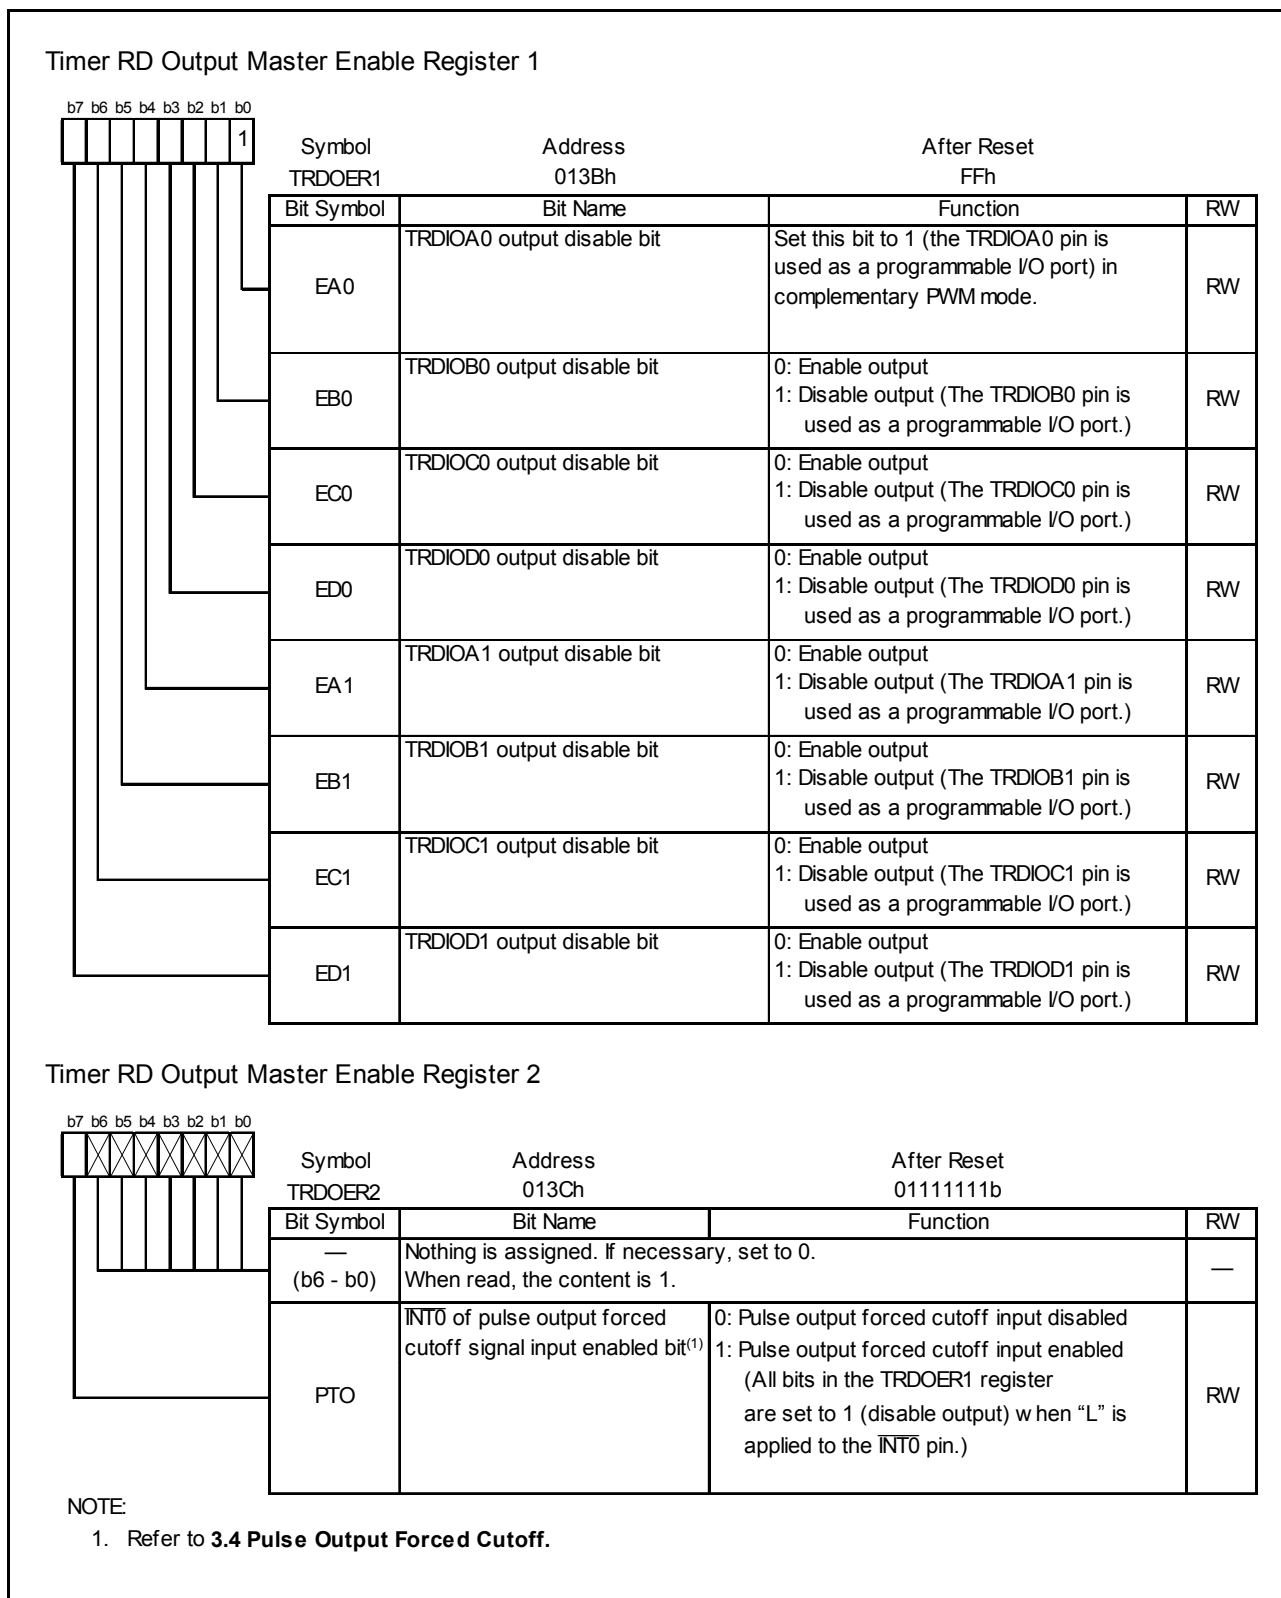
Timer RD Output Master Enable Register 1

b7 b6 b5 b4 b3 b2 b1 b0

1

Symbol TRDOER1

Address 013Bh

After Reset FFh

| Bit Symbol | Bit Name | Function | RW |
|---|---|---|---|
| EA0 | TRDIOA0 output disable bit | Set this bit to 1 (the TRDIOA0 pin is used as a programmable I/O port) in complementary PWM mode. | RW |
| EB0 | TRDIOB0 output disable bit | 0: Enable output<br>1: Disable output (The TRDIOB0 pin is used as a programmable I/O port.) | RW |
| EC0 | TRDIOC0 output disable bit | 0: Enable output<br>1: Disable output (The TRDIOC0 pin is used as a programmable I/O port.) | RW |
| ED0 | TRDIOD0 output disable bit | 0: Enable output<br>1: Disable output (The TRDIOD0 pin is used as a programmable I/O port.) | RW |
| EA1 | TRDIOA1 output disable bit | 0: Enable output<br>1: Disable output (The TRDIOA1 pin is used as a programmable I/O port.) | RW |
| EB1 | TRDIOB1 output disable bit | 0: Enable output<br>1: Disable output (The TRDIOB1 pin is used as a programmable I/O port.) | RW |
| EC1 | TRDIOC1 output disable bit | 0: Enable output<br>1: Disable output (The TRDIOC1 pin is used as a programmable I/O port.) | RW |
| ED1 | TRDIOD1 output disable bit | 0: Enable output<br>1: Disable output (The TRDIOD1 pin is used as a programmable I/O port.) | RW |

Timer RD Output Master Enable Register 2

b7 b6 b5 b4 b3 b2 b1 b0

Symbol TRDOER2

Address 013Ch

After Reset 01111111b

| Bit Symbol | Bit Name | Function | RW |
|---|---|---|---|
| — (b6 - b0) | Nothing is assigned. If necessary, set to 0. When read, the content is 1. | | — |
| PTO | $\overline{INT0}$ of pulse output forced cutoff signal input enabled bit$^{(1)}$ | 0: Pulse output forced cutoff input disabled<br>1: Pulse output forced cutoff input enabled (All bits in the TRDOER1 register are set to 1 (disable output) w hen “L” is applied to the $\overline{INT0}$ pin.) | RW |

NOTE:
1. Refer to 3.4 Pulse Output Forced Cutoff.